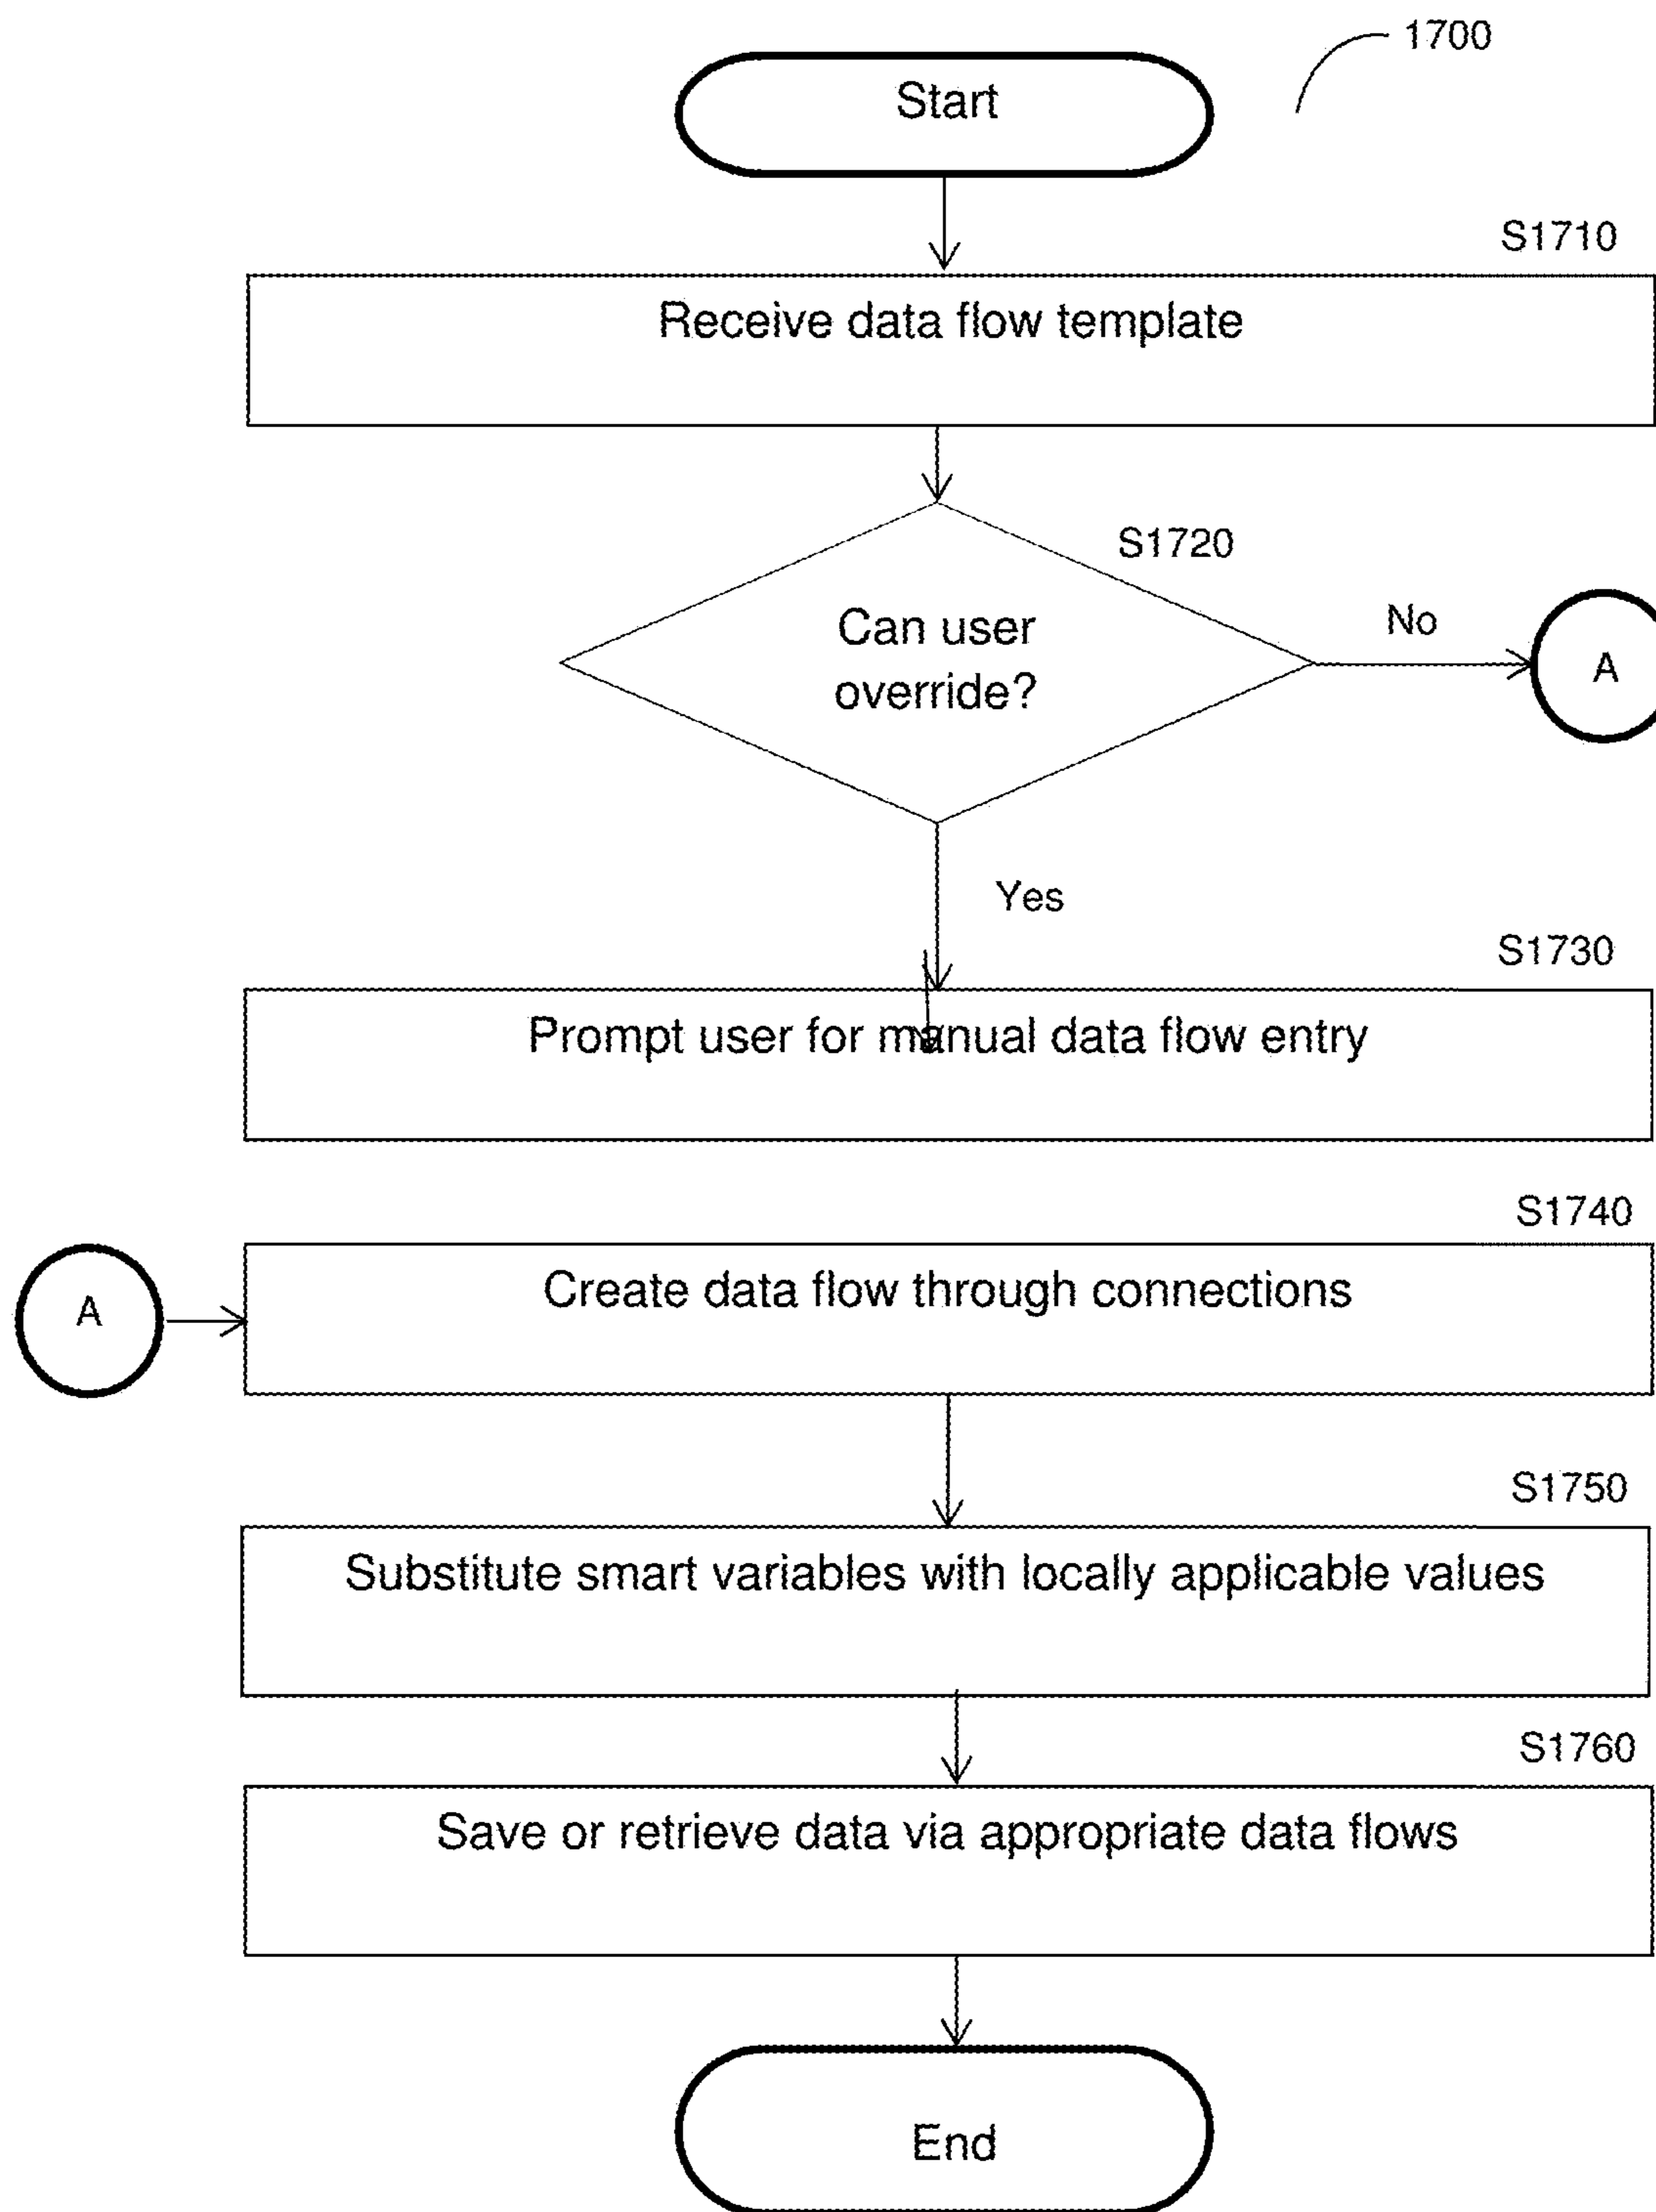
1700

Start

S1710

Receive data flow template

S1720

Can user override?

No

A

Yes

S1730

Prompt user for manual data flow entry

S1740

A

Create data flow through connections

S1750

Substitute smart variables with locally applicable values

S1760

Save or retrieve data via appropriate data flows

End